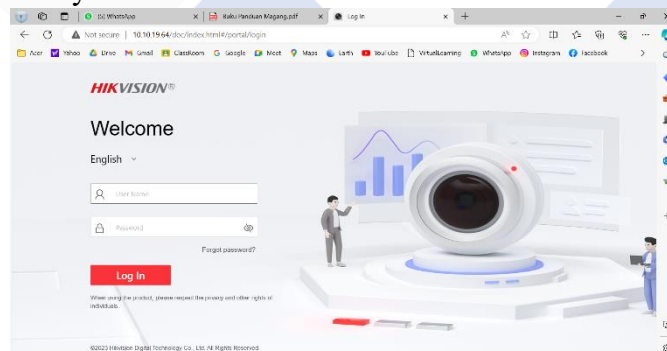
(5) WhatsApp
Buku Panduan Magang.pdf
Log In
Not secure | 10.10.19.64/doc/index.html#/portal/login
Acer Yahoo Drive Gmail ClassRoom Google Meet Maps Earth YouTube VirtualLearning WhatsApp Instagram Facebook

HIKVISION®

Welcome

English

User Name

Password

Forgot password?

Log In

When using the product, please respect the privacy and other rights of individuals.

©2023 Hikvision Digital Technology Co., Ltd. All Rights Reserved.